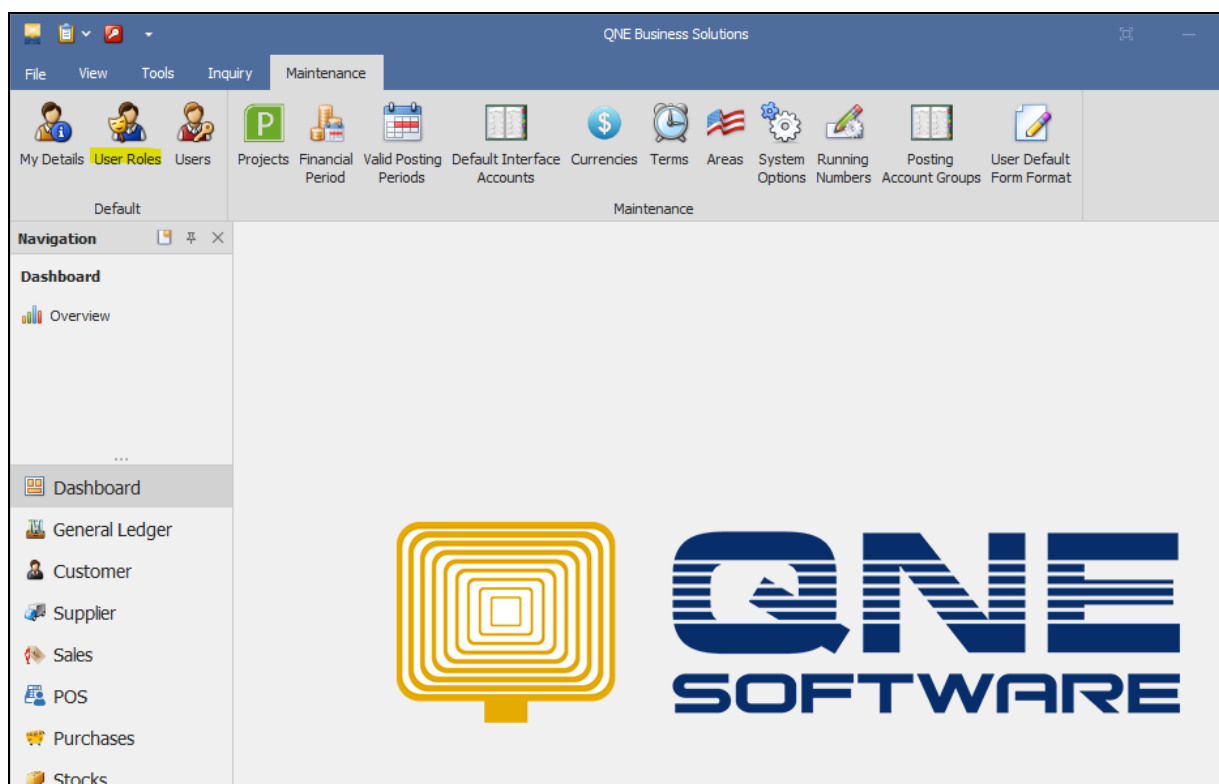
QNE Business Solutions

File View Tools Inquiry Maintenance

My Details User Roles Users

Default

Projects Financial Period Valid Posting Periods Default Interface Accounts Currencies Terms Areas System Options Running Numbers Posting Account Groups User Default Form Format

Maintenance

Navigation

Dashboard

Overview

...

Dashboard

General Ledger

Customer

Supplier

Sales

POS

Purchases

Stocks

QNE

SOFTWARE